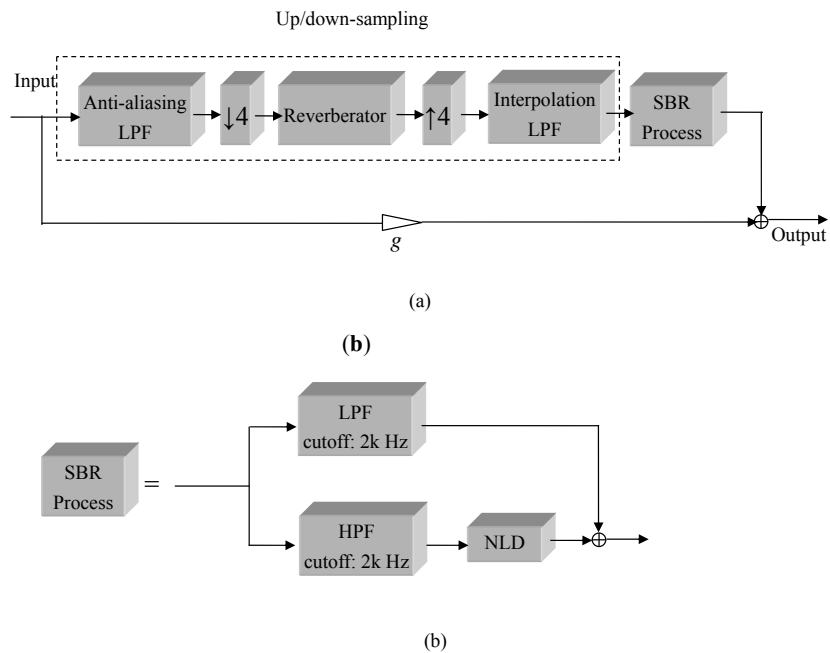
Up/down-sampling

Input

Anti-aliasing LPF

$\downarrow 4$

Reverberator

$\uparrow 4$

Interpolation LPF

SBR Process

$g$

Output

(a)

(**b**)

SBR Process =

LPF cutoff: 2k Hz

HPF cutoff: 2k Hz

NLD

(b)